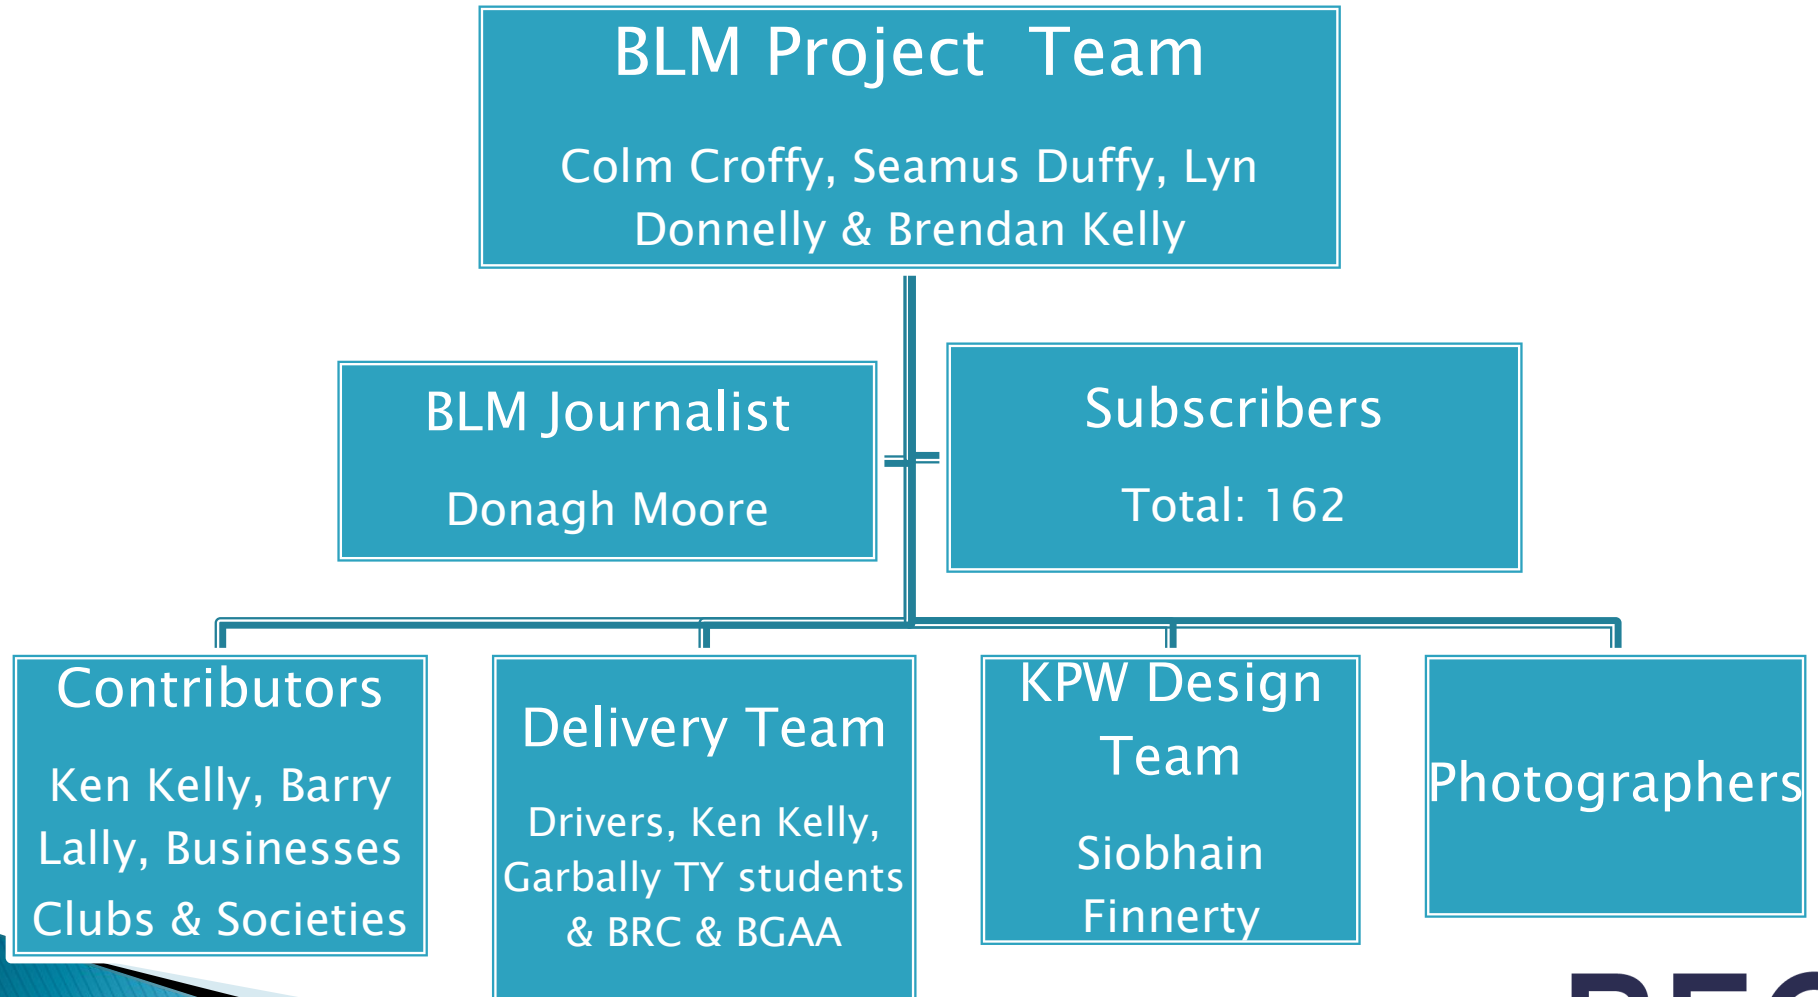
BLM Project Team

Colm Croffy, Seamus Duffy, Lyn Donnelly & Brendan Kelly

BLM Journalist

Donagh Moore

Subscribers

Total: 162

Contributors

Ken Kelly, Barry Lally, Businesses Clubs & Societies

Delivery Team

Drivers, Ken Kelly, Garbally TY students & BRC & BGAA

KPW Design Team

Siobhain Finnerty

Photographers

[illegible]